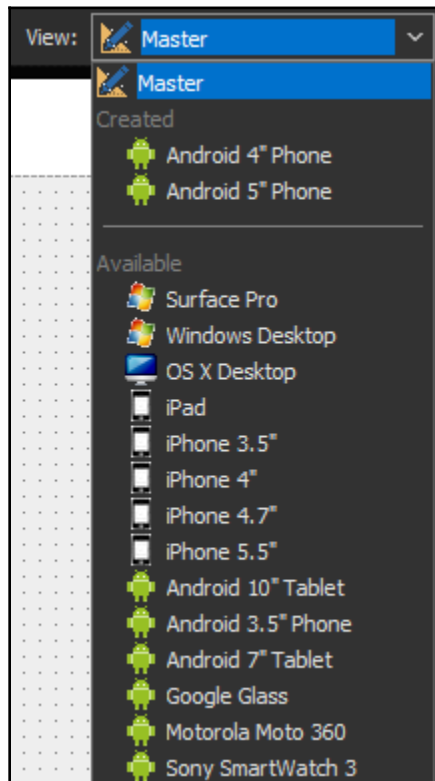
View: Master

Master

Created

Android 4" Phone

Android 5" Phone

Available

Surface Pro

Windows Desktop

OS X Desktop

iPad

iPhone 3.5"

iPhone 4"

iPhone 4.7"

iPhone 5.5"

Android 10" Tablet

Android 3.5" Phone

Android 7" Tablet

Google Glass

Motorola Moto 360

Sony SmartWatch 3